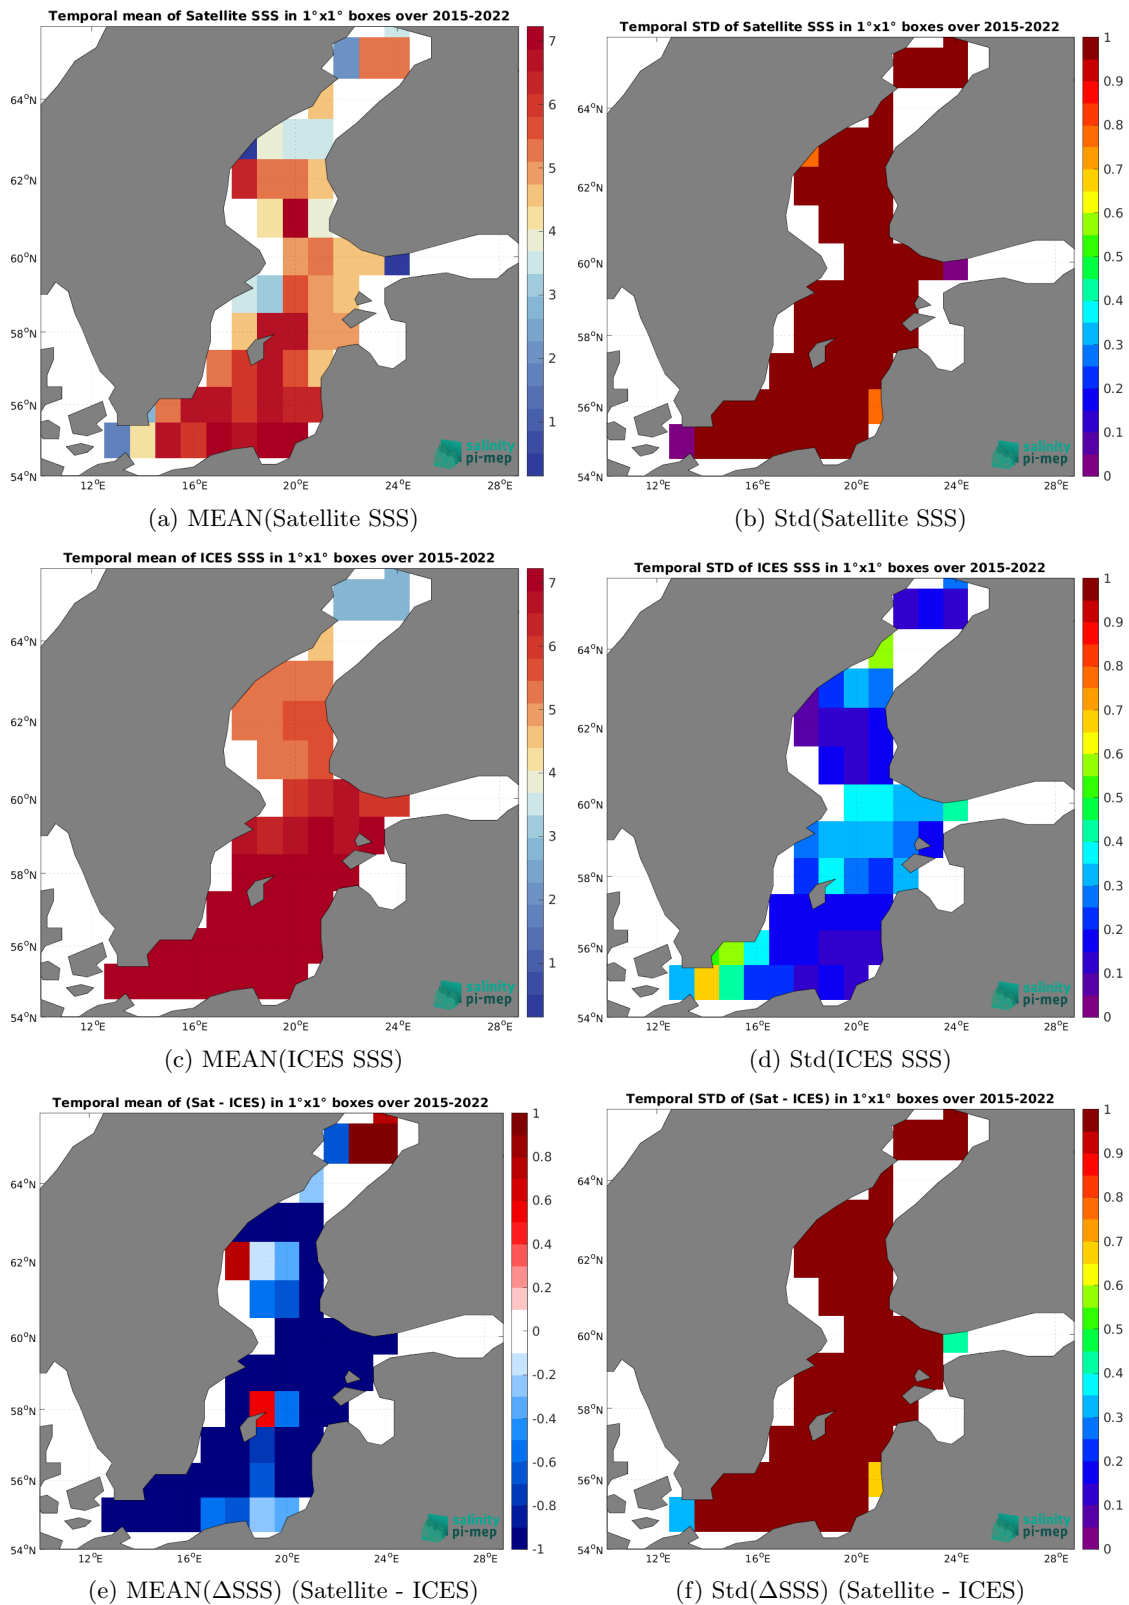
Temporal mean of Satellite SSS in 1°x1° boxes over 2015-2022

7
6
5
4
3
2
1

64°N
62°N
60°N
58°N
56°N
54°N
12°E 16°E 20°E 24°E 28°E

salinity pi-mep

(a) MEAN(Satellite SSS)

Temporal STD of Satellite SSS in 1°x1° boxes over 2015-2022

1
0.9
0.8
0.7
0.6
0.5
0.4
0.3
0.2
0.1
0

64°N
62°N
60°N
58°N
56°N
54°N
12°E 16°E 20°E 24°E 28°E

salinity pi-mep

(b) Std(Satellite SSS)

Temporal mean of ICES SSS in 1°x1° boxes over 2015-2022

7
6
5
4
3
2
1

64°N
62°N
60°N
58°N
56°N
54°N
12°E 16°E 20°E 24°E 28°E

salinity pi-mep

(c) MEAN(ICES SSS)

Temporal STD of ICES SSS in 1°x1° boxes over 2015-2022

1
0.9
0.8
0.7
0.6
0.5
0.4
0.3
0.2
0.1
0

64°N
62°N
60°N
58°N
56°N
54°N
12°E 16°E 20°E 24°E 28°E

salinity pi-mep

(d) Std(ICES SSS)

Temporal mean of (Sat - ICES) in 1°x1° boxes over 2015-2022

1
0.8
0.6
0.4
0.2
0
-0.2
-0.4
-0.6
-0.8
-1

64°N
62°N
60°N
58°N
56°N
54°N
12°E 16°E 20°E 24°E 28°E

salinity pi-mep

(e) MEAN(ΔSSS) (Satellite - ICES)

Temporal STD of (Sat - ICES) in 1°x1° boxes over 2015-2022

1
0.9
0.8
0.7
0.6
0.5
0.4
0.3
0.2
0.1
0

64°N
62°N
60°N
58°N
56°N
54°N
12°E 16°E 20°E 24°E 28°E

salinity pi-mep

(f) Std(ΔSSS) (Satellite - ICES)